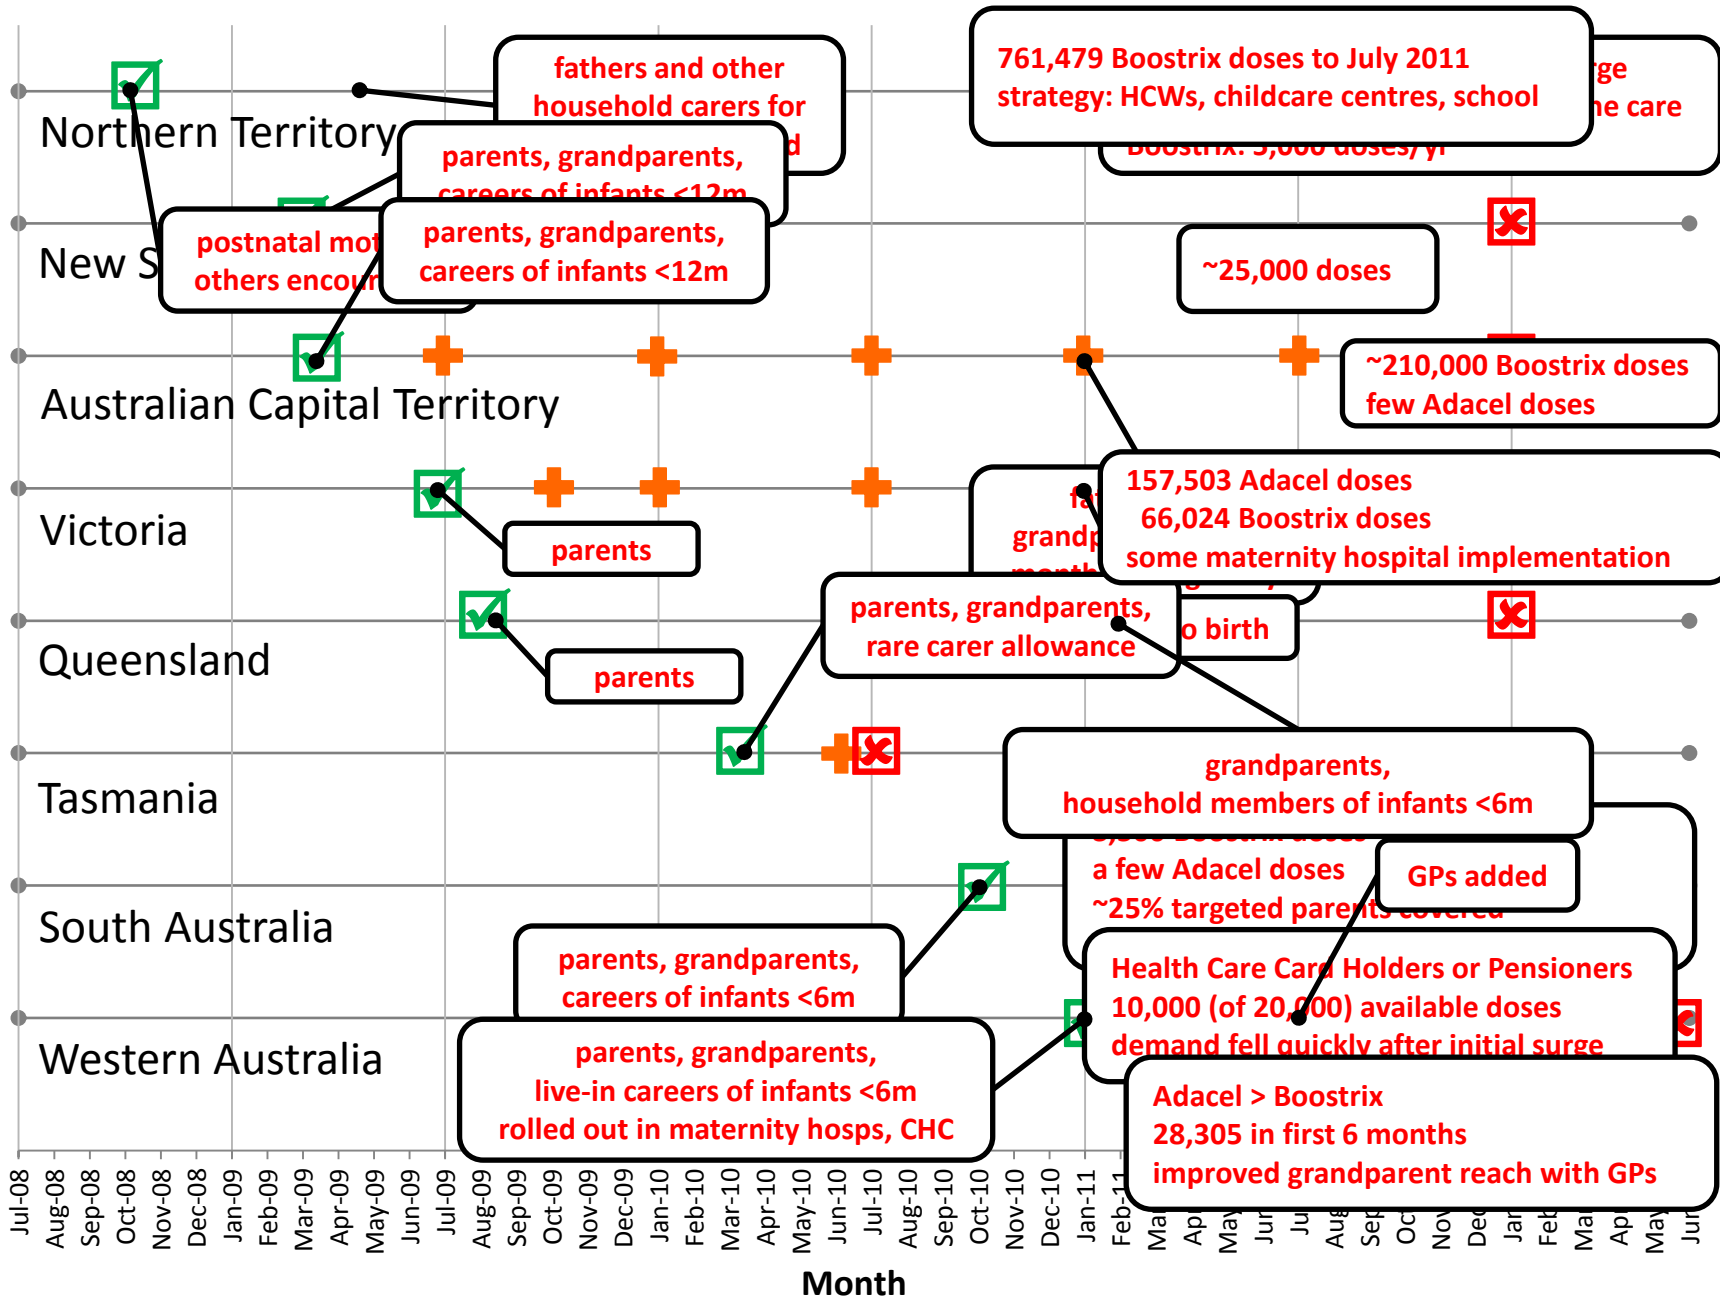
Northern Territory

New S

Australian Capital Territory

Victoria

Queensland

Tasmania

South Australia

Western Australia

fathers and other household carers for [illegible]d

parents, grandparents, careers of infants <12m

postnatal mot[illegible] others encou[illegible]

parents, grandparents, careers of infants <12m

761,479 Boostrix doses to July 2011 strategy: HCWs, childcare centres, school

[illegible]rge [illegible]he care

Boostrix: 3,000 doses/yr

~25,000 doses

~210,000 Boostrix doses few Adacel doses

parents

157,503 Adacel doses 66,024 Boostrix doses some maternity hospital implementation

fa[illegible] grandp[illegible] month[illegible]

parents, grandparents, rare carer allowance

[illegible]o birth

parents

grandparents, household members of infants <6m

3,000 Boostrix doses a few Adacel doses ~25% targeted parents covered

GPs added

parents, grandparents, careers of infants <6m

Health Care Card Holders or Pensioners 10,000 (of 20,000) available doses demand fell quickly after initial surge

parents, grandparents, live-in careers of infants <6m rolled out in maternity hosps, CHC

Adacel > Boostrix 28,305 in first 6 months improved grandparent reach with GPs

Jul-08 Aug-08 Sep-08 Oct-08 Nov-08 Dec-08 Jan-09 Feb-09 Mar-09 Apr-09 May-09 Jun-09 Jul-09 Aug-09 Sep-09 Oct-09 Nov-09 Dec-09 Jan-10 Feb-10 Mar-10 Apr-10 May-10 Jun-10 Jul-10 Aug-10 Sep-10 Oct-10 Nov-10 Dec-10 Jan-11 Feb-11 Ma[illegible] Ap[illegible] May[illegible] Jun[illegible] Ju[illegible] Aug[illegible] Sep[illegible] Oc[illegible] Nov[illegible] Dec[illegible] Jan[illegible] Feb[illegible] Ma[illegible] Ap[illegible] May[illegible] Jun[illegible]

Month